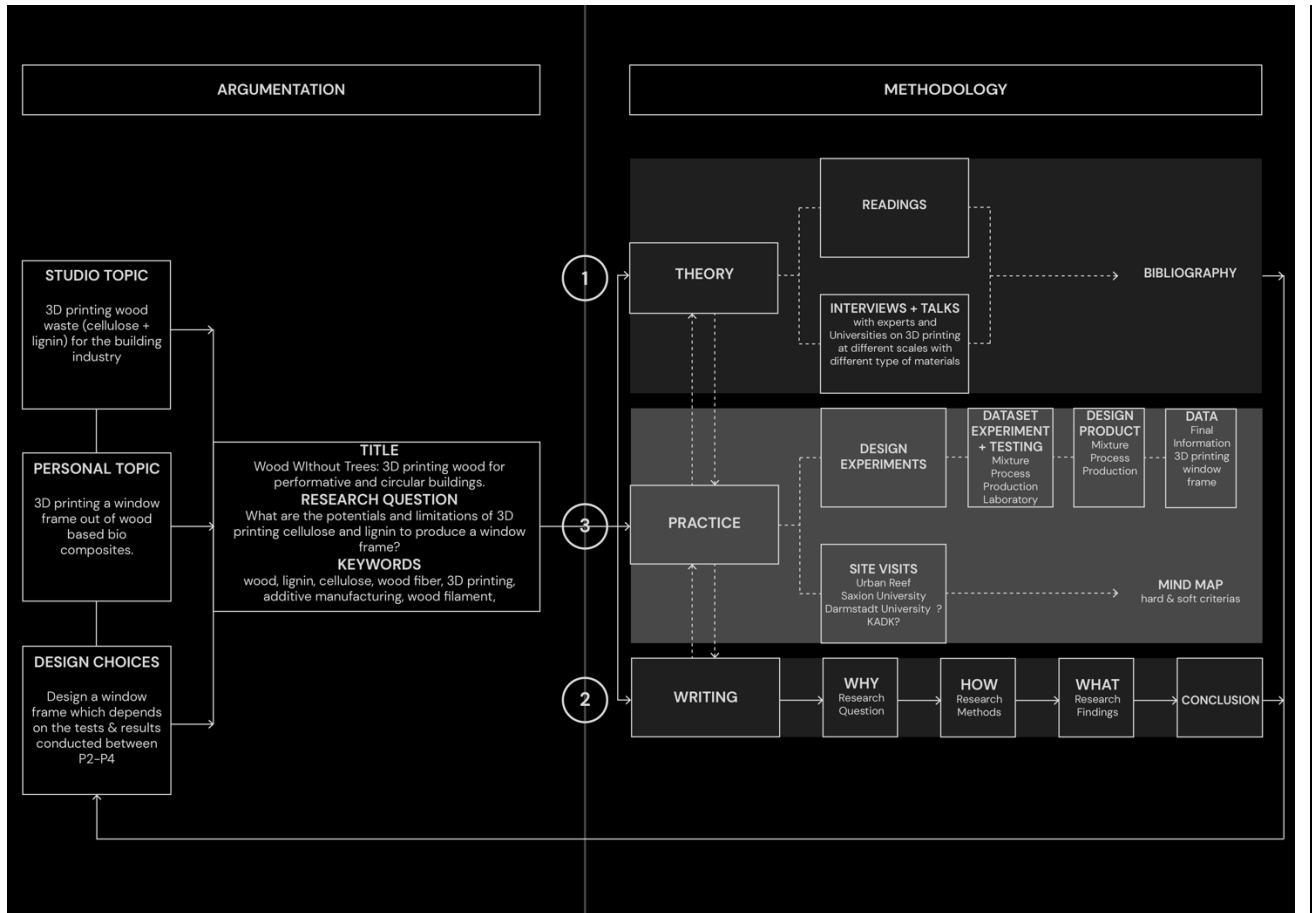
ARGUMENTATION

METHODOLOGY

STUDIO TOPIC
3D printing wood waste (cellulose + lignin) for the building industry

PERSONAL TOPIC
3D printing a window frame out of wood based bio composites.

DESIGN CHOICES
Design a window frame which depends on the tests & results conducted between P2-P4

TITLE
Wood WIthout Trees: 3D printing wood for performative and circular buildings.
RESEARCH QUESTION
What are the potentials and limitations of 3D printing cellulose and lignin to produce a window frame?
KEYWORDS
wood, lignin, cellulose, wood fiber, 3D printing, additive manufacturing, wood filament,

1
THEORY

READINGS

INTERVIEWS + TALKS
with experts and Universities on 3D printing at different scales with different type of materials

BIBLIOGRAPHY

3
PRACTICE

DESIGN EXPERIMENTS

DATASET EXPERIMENT + TESTING
Mixture
Process
Production
Laboratory

DESIGN PRODUCT
Mixture
Process
Production

DATA
Final Information 3D printing window frame

SITE VISITS
Urban Reef
Saxion University
Darmstadt University ?
KADK?

MIND MAP
hard & soft criterias

2
WRITING

WHY
Research Question

HOW
Research Methods

WHAT
Research Findings

CONCLUSION